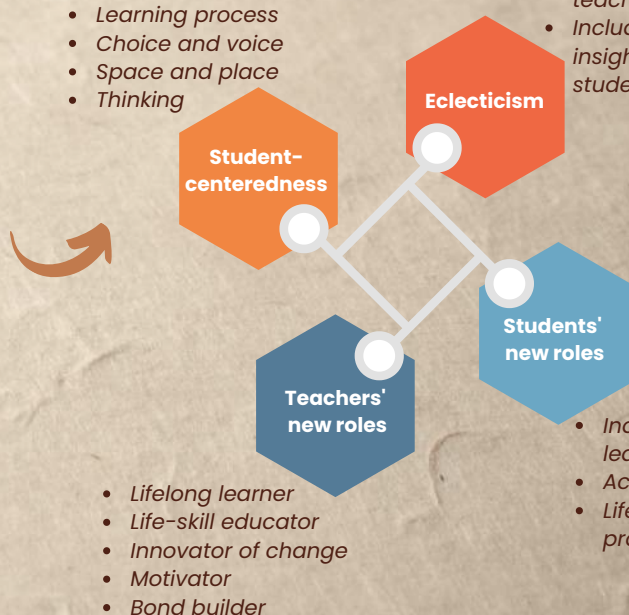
- Learning process
- Choice and voice
- Space and place
- Thinking

teach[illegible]
- Incluc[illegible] insigh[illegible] stude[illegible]

Eclecticism

Student-centeredness

Students' new roles

Teachers' new roles

- Inc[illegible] lea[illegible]
- Ac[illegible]
- Life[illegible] pro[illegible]

- Lifelong learner
- Life-skill educator
- Innovator of change
- Motivator
- Bond builder